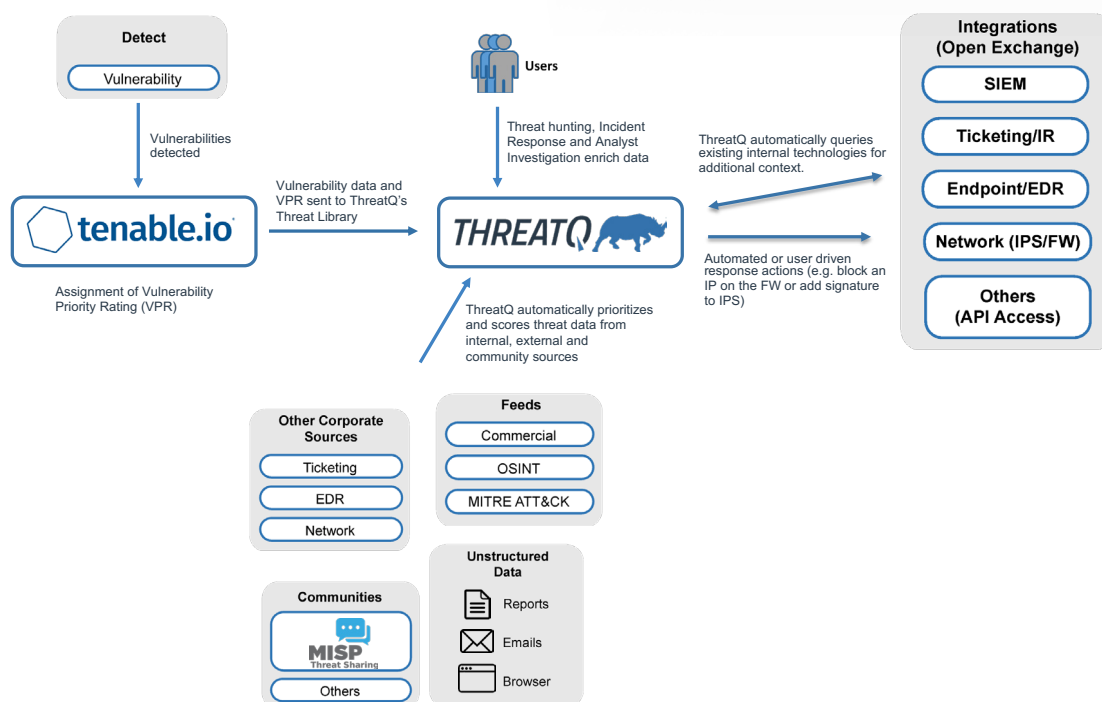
Detect

Vulnerability

Vulnerabilities detected

tenable.io

Assignment of Vulnerability Priority Rating (VPR)

Vulnerability data and VPR sent to ThreatQ's Threat Library

Users

Threat hunting, Incident Response and Analyst Investigation enrich data

THREATQ

ThreatQ automatically prioritizes and scores threat data from internal, external and community sources

ThreatQ automatically queries existing internal technologies for additional context.

Automated or user driven response actions (e.g. block an IP on the FW or add signature to IPS)

Integrations (Open Exchange)

SIEM

Ticketing/IR

Endpoint/EDR

Network (IPS/FW)

Others (API Access)

Other Corporate Sources

Ticketing

EDR

Network

Feeds

Commercial

OSINT

MITRE ATT&CK

Communities

MISP Threat Sharing

Others

Unstructured Data

Reports

Emails

Browser